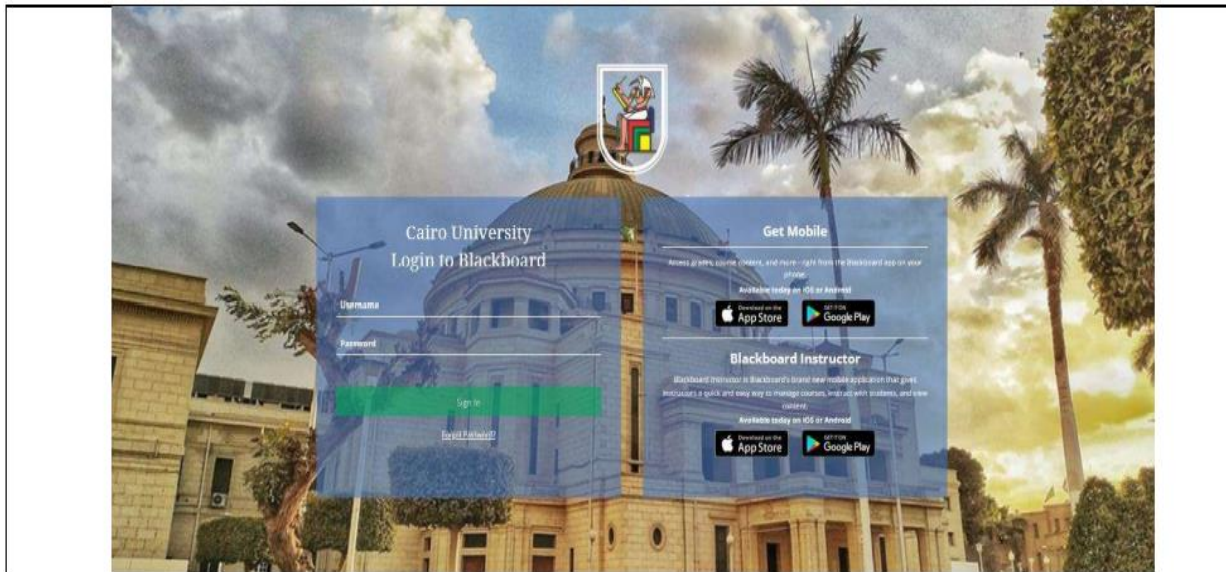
Cairo University
Login to Blackboard

Username

Password

Sign In

Forgot Password?

Get Mobile

Access grades, course content, and more - right from the Blackboard app on your phone.
Available today on iOS or Android

Download on the App Store

GET IT ON Google Play

Blackboard Instructor

Blackboard Instructor is Blackboard's brand new mobile application that gives instructors a quick and easy way to manage courses, interact with students, and view content.
Available today on iOS or Android

Download on the App Store

GET IT ON Google Play